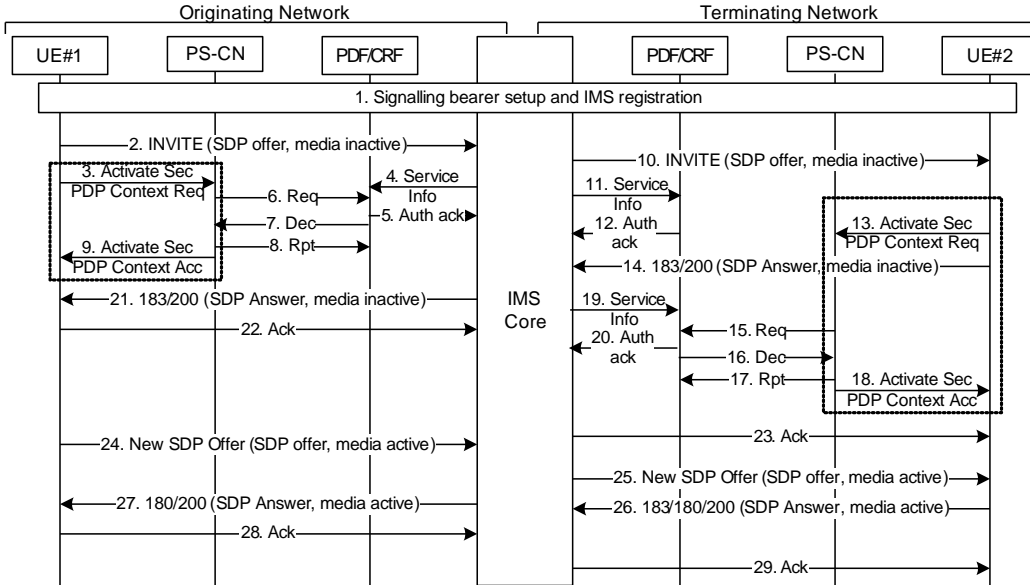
Originating Network

Terminating Network

UE#1

PS-CN

PDF/CRF

PDF/CRF

PS-CN

UE#2

1. Signalling bearer setup and IMS registration

2. INVITE (SDP offer, media inactive)

3. Activate Sec PDP Context Req

4. Service Info

6. Req

5. Auth ack

7. Dec

8. Rpt

9. Activate Sec PDP Context Acc

10. INVITE (SDP offer, media inactive)

11. Service Info

12. Auth ack

13. Activate Sec PDP Context Req

14. 183/200 (SDP Answer, media inactive)

21. 183/200 (SDP Answer, media inactive)

IMS Core

19. Service Info

22. Ack

15. Req

20. Auth ack

16. Dec

17. Rpt

18. Activate Sec PDP Context Acc

23. Ack

24. New SDP Offer (SDP offer, media active)

25. New SDP Offer (SDP offer, media active)

27. 180/200 (SDP Answer, media active)

26. 183/180/200 (SDP Answer, media active)

28. Ack

29. Ack